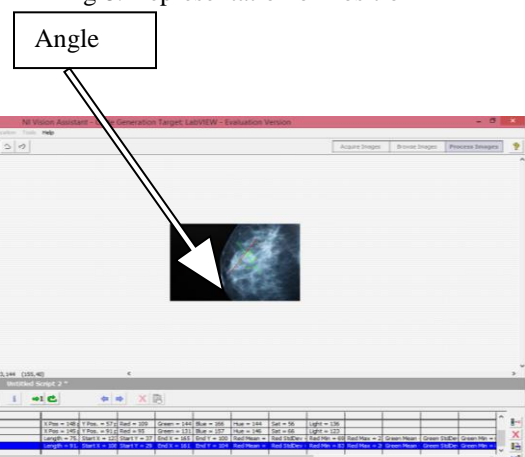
Angle

NI Vision Assistant - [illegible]e Generation Target: LabVIEW - Evaluation Version

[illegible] Tools Help

Acquire Images | Browse Images | Process Images

5,144 (155,40)

Untitled Script 2 *

| X Pos = 148 | Y Pos. = 57 | Red = 109 | Green = 144 | Blue = 166 | Hue = 144 | Sat = 56 | Light = 136 |
|---|---|---|---|---|---|---|---|
| X Pos = 145 | Y Pos. = 91 | Red = 95 | Green = 131 | Blue = 157 | Hue = 146 | Sat = 66 | Light = 123 |
| Length = 75 | Start X = 122 | Start Y = 37 | End X = 163 | End Y = 100 | Red Mean = | Red StdDev | Red Min = 60 | Red Max = 2 | Green Mean | Green StdDev | Green Min = |
| Length = 91 | Start X = 108 | Start Y = 29 | End X = 161 | End Y = 104 | Red Mean = | Red StdDev | Red Min = 92 | Red Max = 2 | Green Mean | Green StdDev | Green Min = |